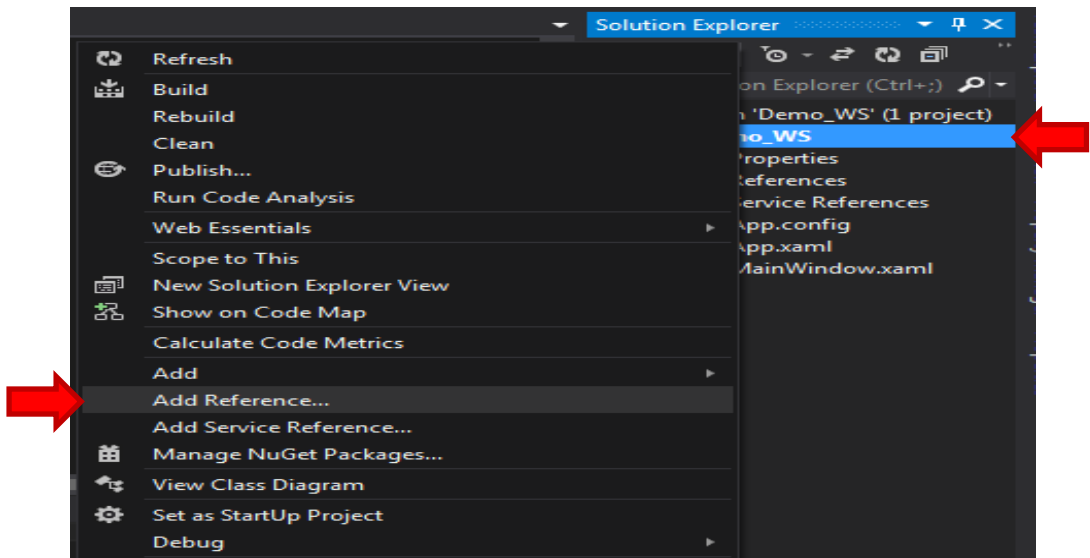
Solution Explorer

on Explorer (Ctrl+;)

n 'Demo_WS' (1 project)
no_WS
Properties
References
Service References
App.config
App.xaml
MainWindow.xaml

Refresh
Build
Rebuild
Clean
Publish...
Run Code Analysis
Web Essentials
Scope to This
New Solution Explorer View
Show on Code Map
Calculate Code Metrics
Add
Add Reference...
Add Service Reference...
Manage NuGet Packages...
View Class Diagram
Set as StartUp Project
Debug